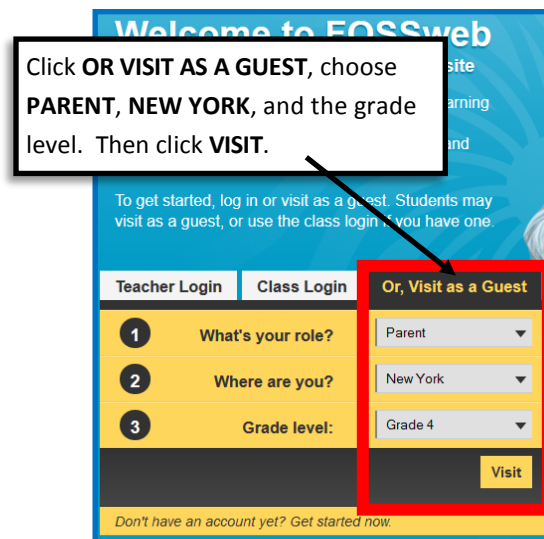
Welcome to FOSSweb

Click **OR VISIT AS A GUEST**, choose **PARENT**, **NEW YORK**, and the grade level. Then click **VISIT**.

site
arning
and

To get started, log in or visit as a guest. Students may visit as a guest, or use the class login if you have one.

Teacher Login

Class Login

Or, Visit as a Guest

1 What's your role? Parent

2 Where are you? New York

3 Grade level: Grade 4

Visit

Don't have an account yet? Get started now.